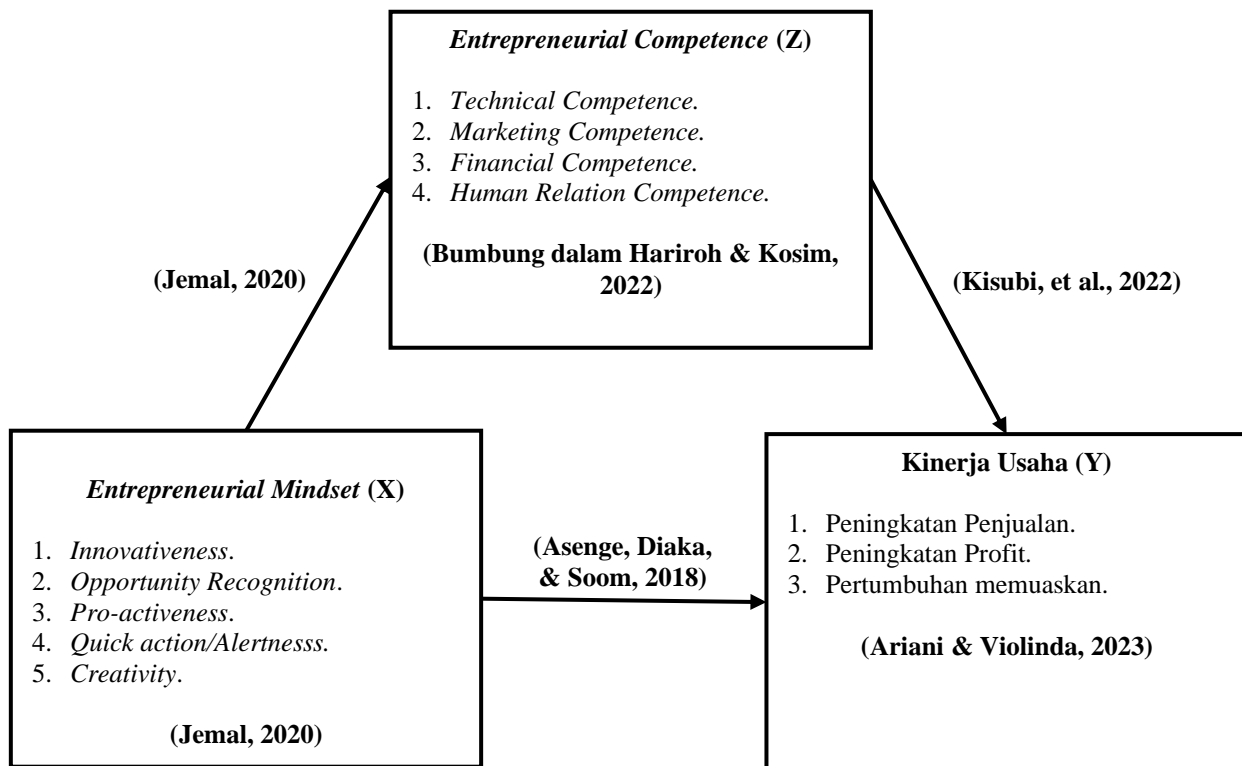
Entrepreneurial Competence (Z)

1. Technical Competence.
2. Marketing Competence.
3. Financial Competence.
4. Human Relation Competence.

(Bumbung dalam Hariroh & Kosim, 2022)

(Jemal, 2020)

(Kisubi, et al., 2022)

Entrepreneurial Mindset (X)

1. Innovativeness.
2. Opportunity Recognition.
3. Pro-activeness.
4. Quick action/Alertnesss.
5. Creativity.

(Jemal, 2020)

(Asenge, Diaka, & Soom, 2018)

Kinerja Usaha (Y)

1. Peningkatan Penjualan.
2. Peningkatan Profit.
3. Pertumbuhan memuaskan.

(Ariani & Violinda, 2023)